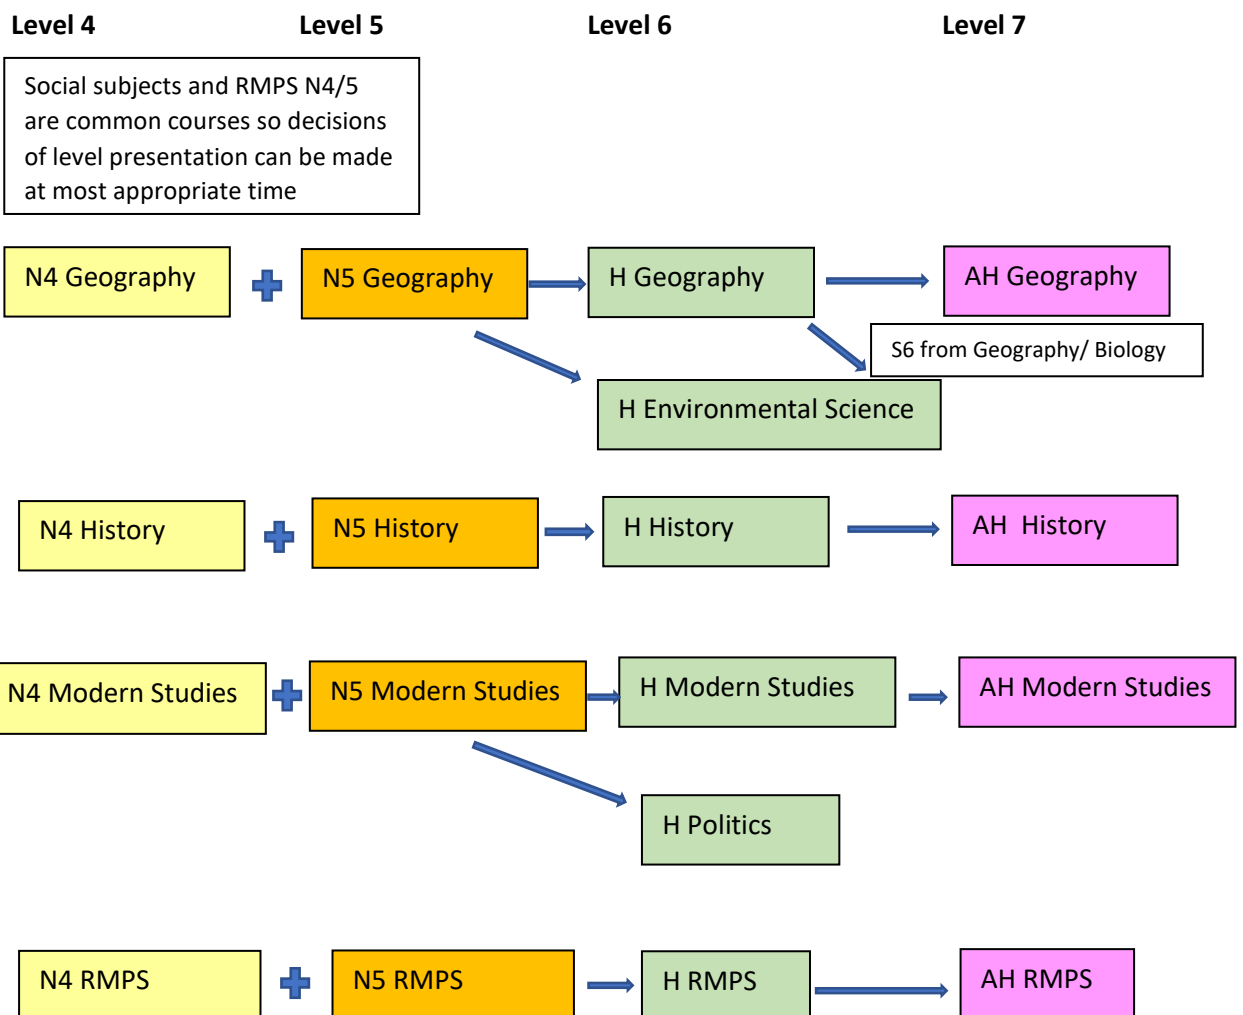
Level 4 Level 5 Level 6 Level 7

Social subjects and RMPS N4/5 are common courses so decisions of level presentation can be made at most appropriate time

N4 Geography

N5 Geography

H Geography

AH Geography

S6 from Geography/ Biology

H Environmental Science

N4 History

N5 History

H History

AH History

N4 Modern Studies

N5 Modern Studies

H Modern Studies

AH Modern Studies

H Politics

N4 RMPS

N5 RMPS

H RMPS

AH RMPS